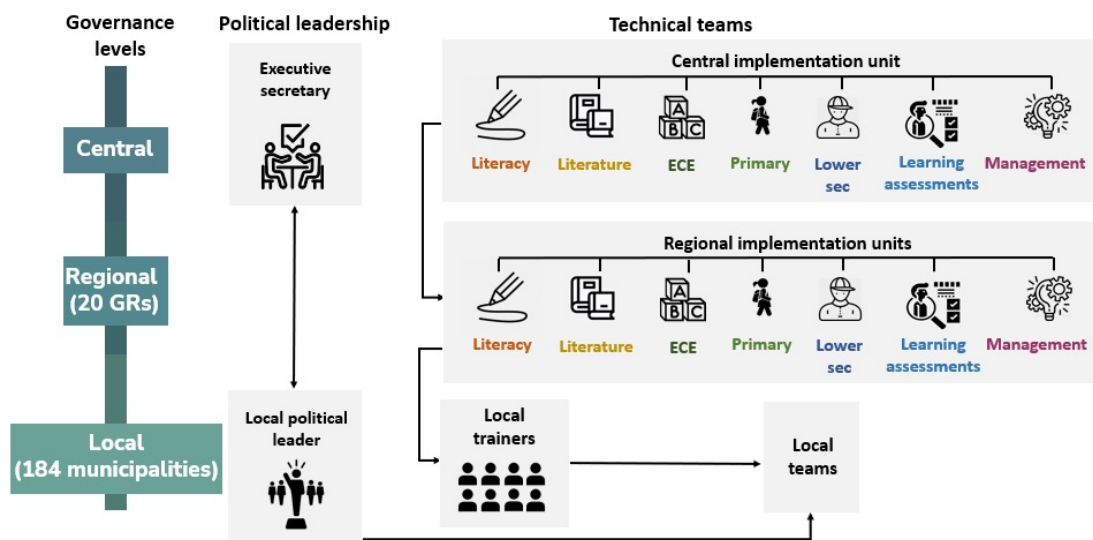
Governance levels

Central

Regional (20 GRs)

Local (184 municipalities)

Political leadership

Executive secretary

Local political leader

Technical teams

Central implementation unit

Literacy
Literature
ECE
Primary
Lower sec
Learning assessments
Management

Regional implementation units

Literacy
Literature
ECE
Primary
Lower sec
Learning assessments
Management

Local trainers

Local teams